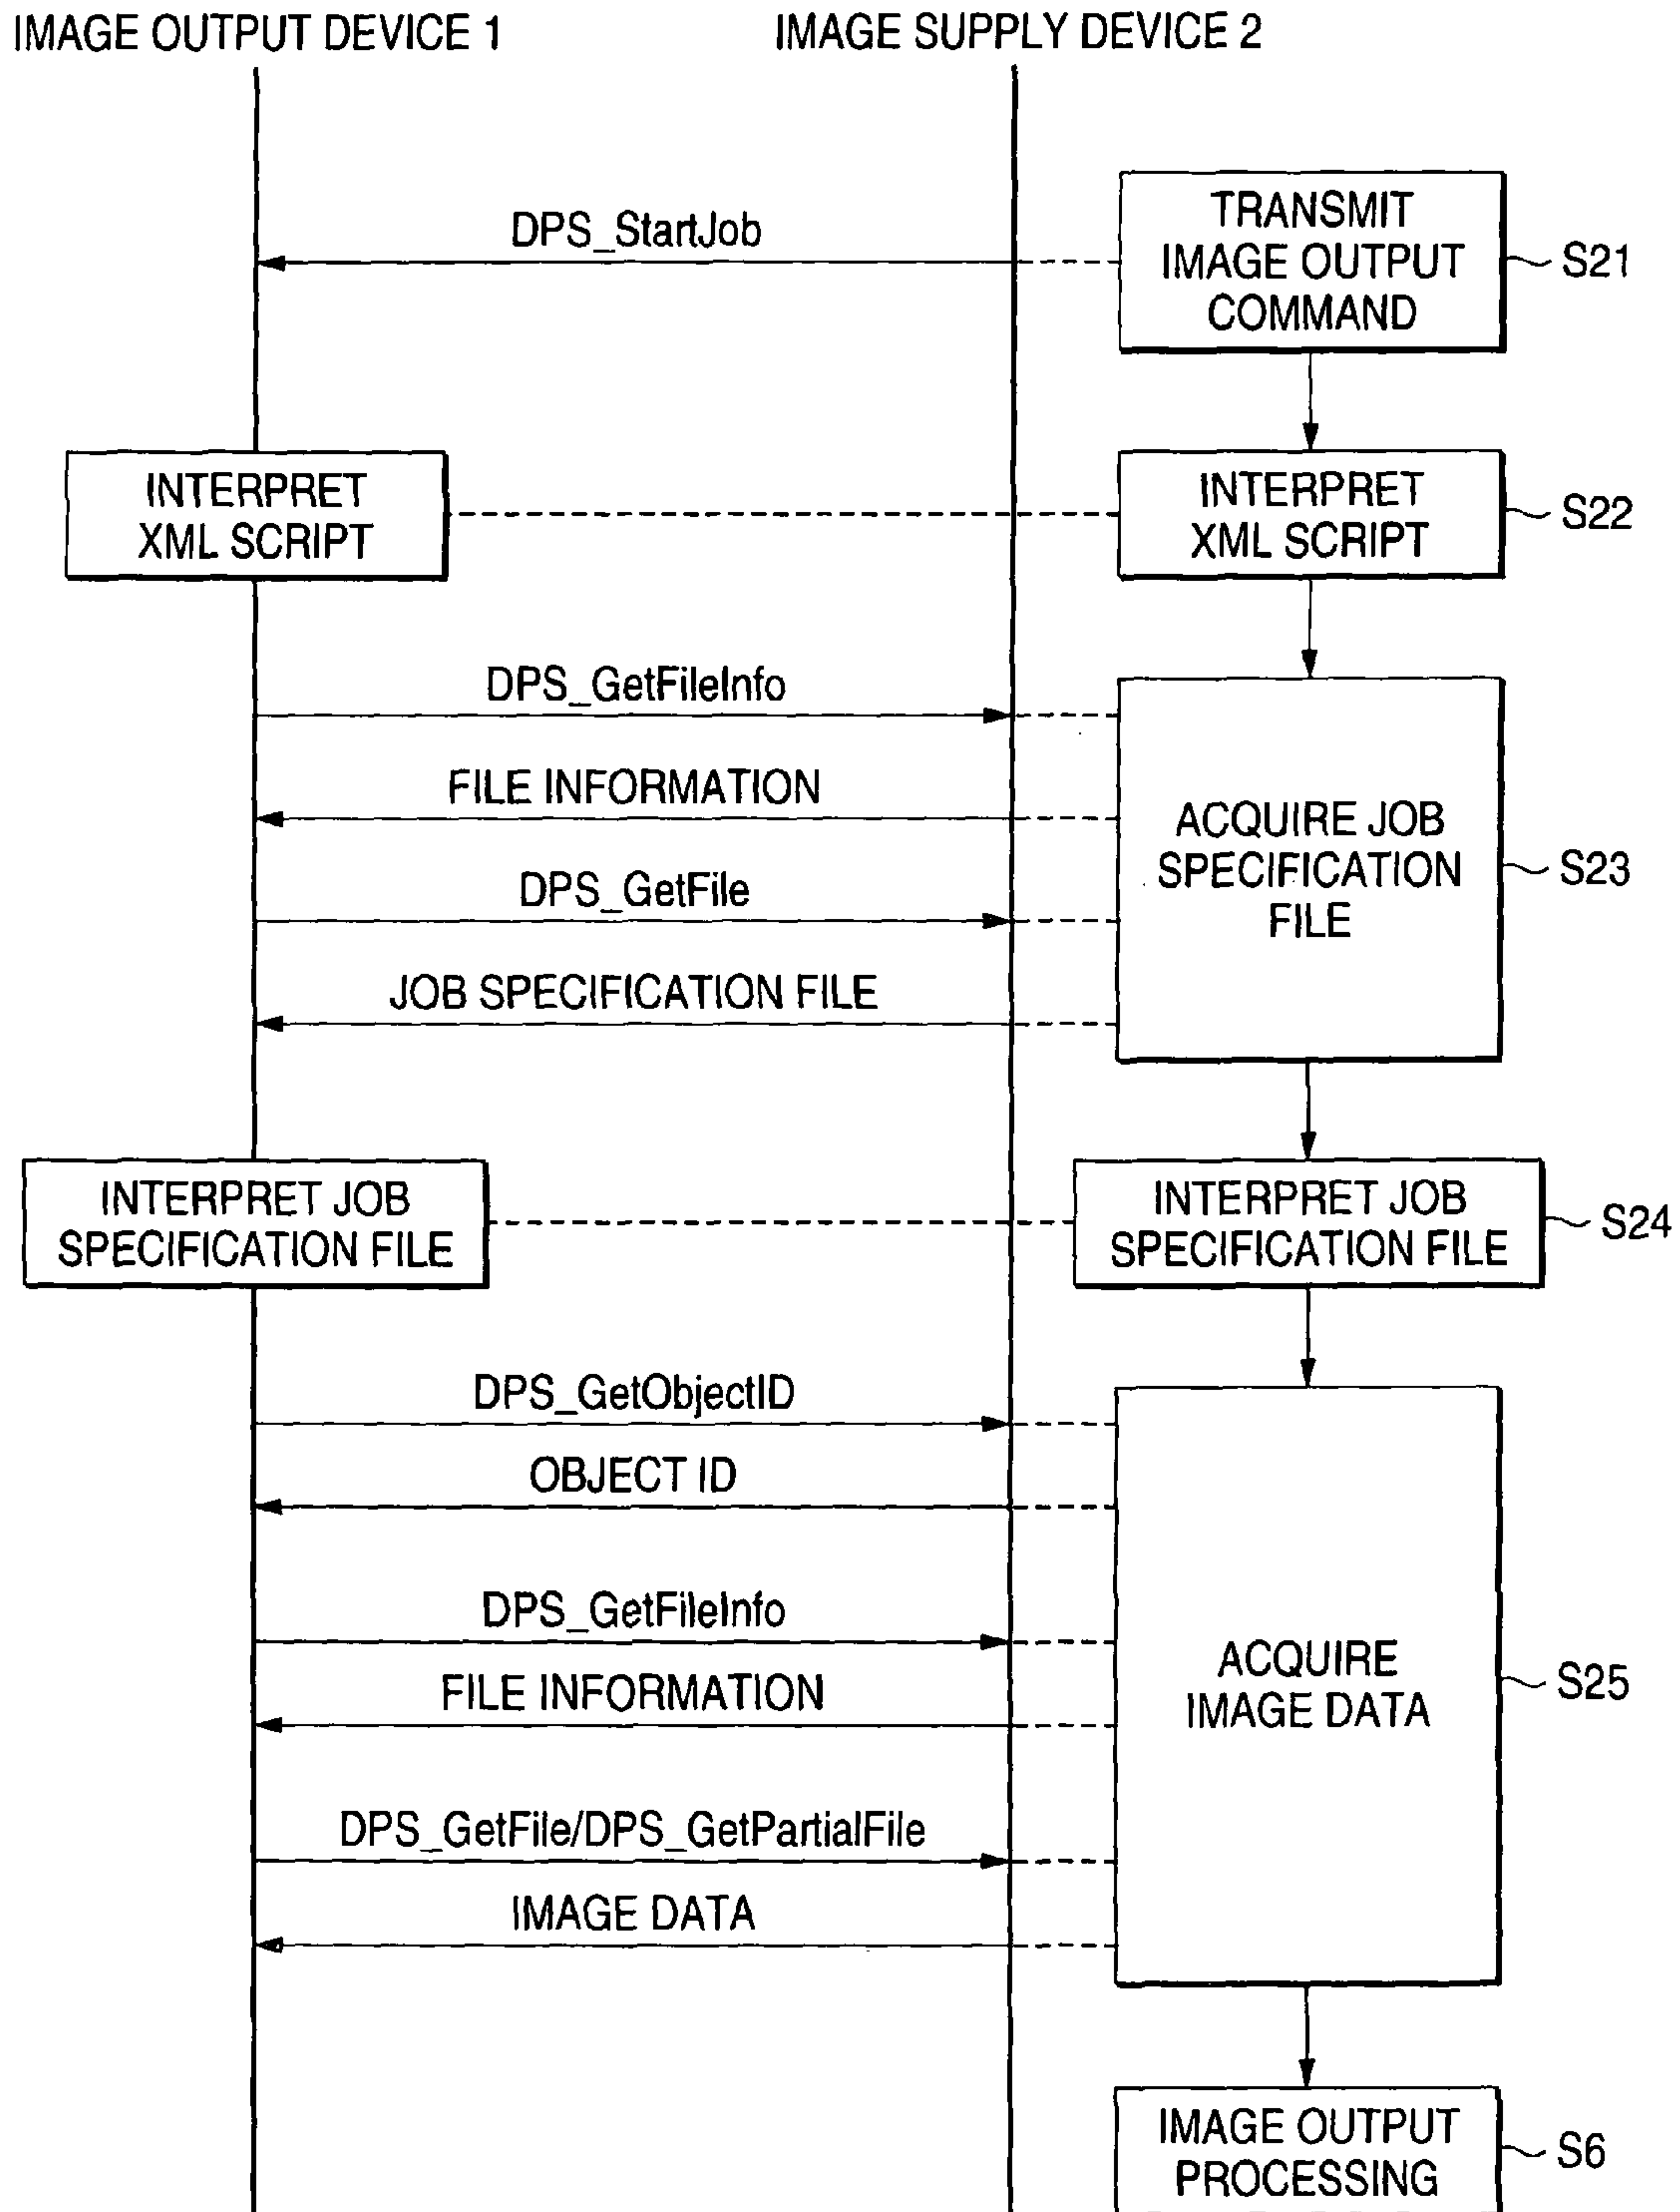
IMAGE OUTPUT DEVICE 1

IMAGE SUPPLY DEVICE 2

TRANSMIT IMAGE OUTPUT COMMAND

S21

DPS_StartJob

INTERPRET XML SCRIPT

INTERPRET XML SCRIPT

S22

DPS_GetFileInfo

FILE INFORMATION

DPS_GetFile

JOB SPECIFICATION FILE

ACQUIRE JOB SPECIFICATION FILE

S23

INTERPRET JOB SPECIFICATION FILE

INTERPRET JOB SPECIFICATION FILE

S24

DPS_GetObjectID

OBJECT ID

DPS_GetFileInfo

FILE INFORMATION

DPS_GetFile/DPS_GetPartialFile

IMAGE DATA

ACQUIRE IMAGE DATA

S25

IMAGE OUTPUT PROCESSING

S6